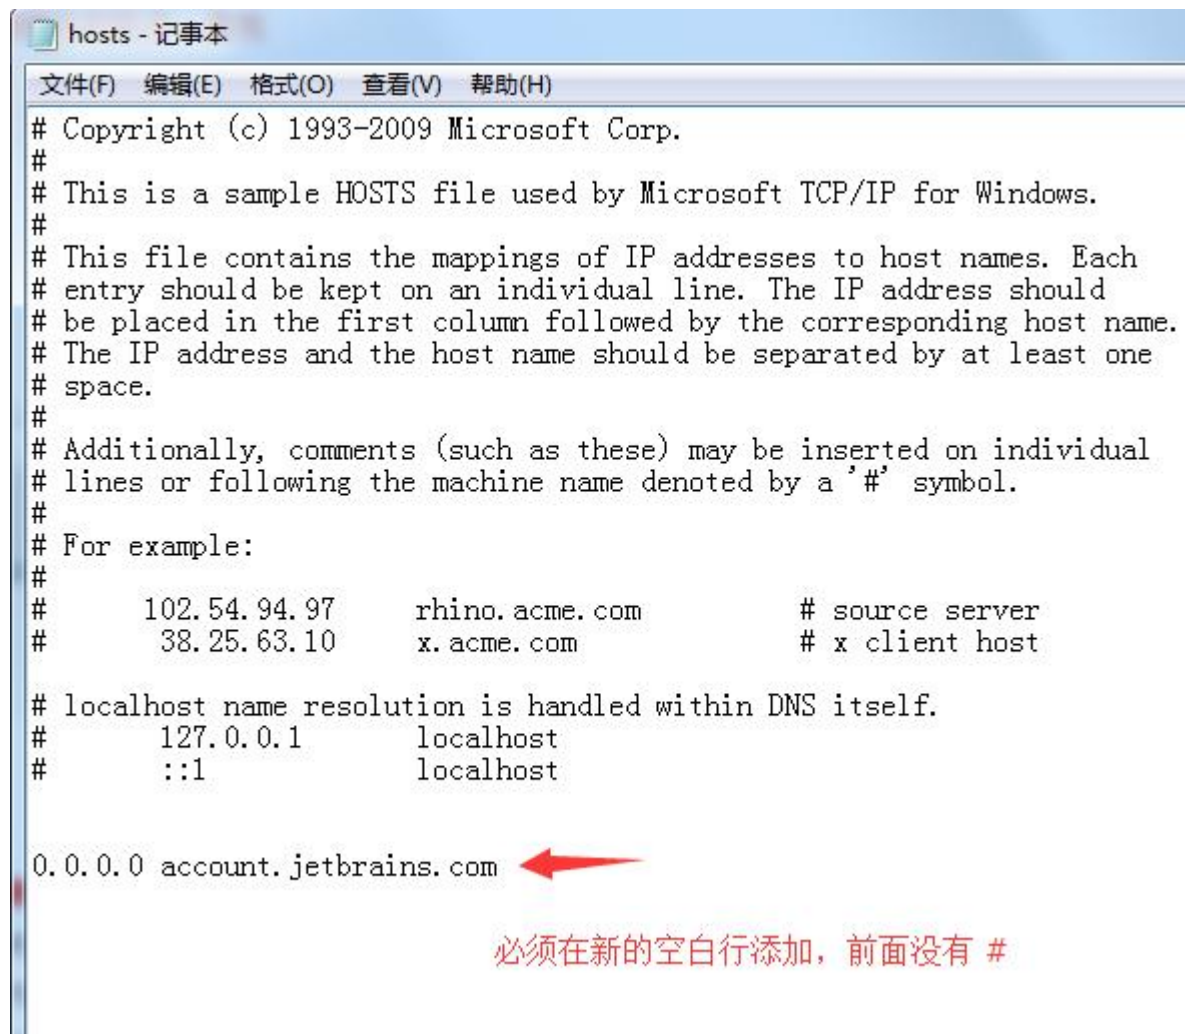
hosts - 记事本

文件(F) 编辑(E) 格式(O) 查看(V) 帮助(H)

# Copyright (c) 1993-2009 Microsoft Corp.
#
# This is a sample HOSTS file used by Microsoft TCP/IP for Windows.
#
# This file contains the mappings of IP addresses to host names. Each
# entry should be kept on an individual line. The IP address should
# be placed in the first column followed by the corresponding host name.
# The IP address and the host name should be separated by at least one
# space.
#
# Additionally, comments (such as these) may be inserted on individual
# lines or following the machine name denoted by a '#' symbol.
#
# For example:
#
#      102.54.94.97     rhino.acme.com          # source server
#       38.25.63.10     x.acme.com              # x client host

# localhost name resolution is handled within DNS itself.
#	127.0.0.1       localhost
#	::1             localhost

0.0.0.0 account.jetbrains.com

必须在新的空白行添加，前面没有 #